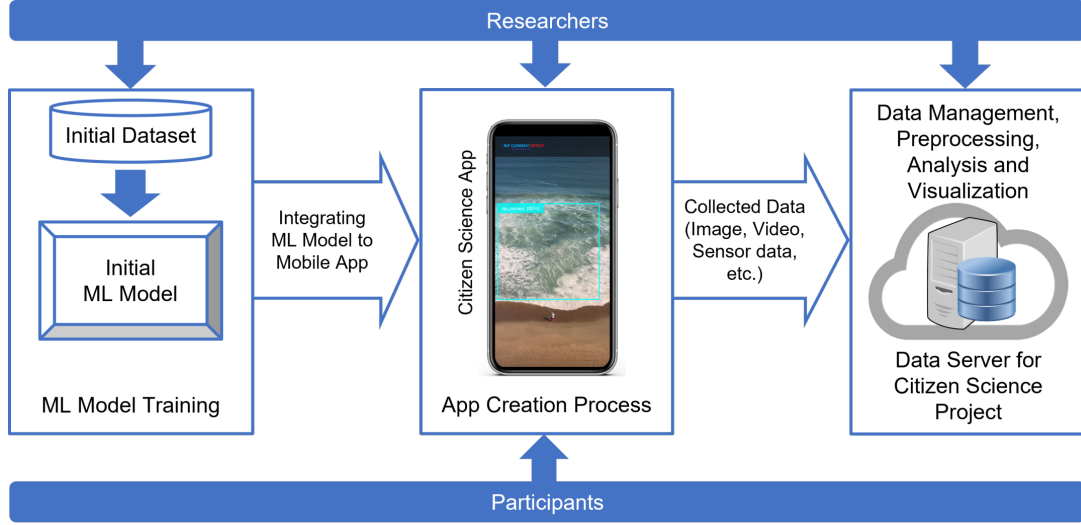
Researchers

Initial Dataset

Initial ML Model

ML Model Training

Integrating ML Model to Mobile App

Citizen Science App

RIP CURRENT DETECT

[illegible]

App Creation Process

Collected Data (Image, Video, Sensor data, etc.)

Data Management, Preprocessing, Analysis and Visualization

Data Server for Citizen Science Project

Participants